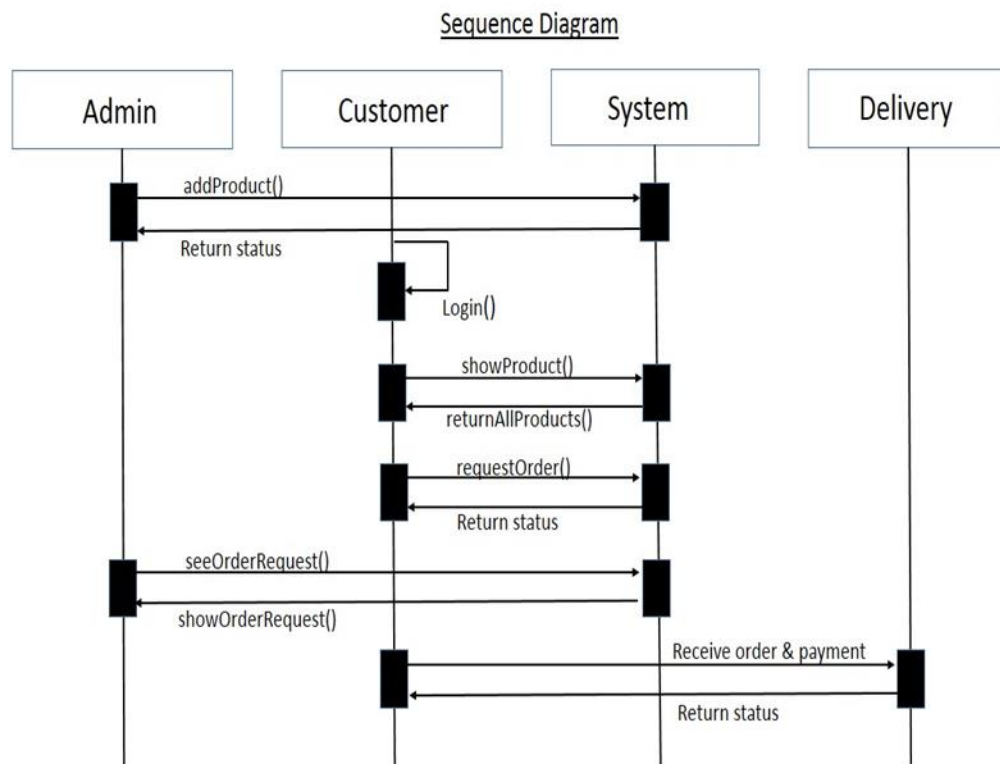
Sequence Diagram

Admin

Customer

System

Delivery

addProduct()

Return status

Login()

showProduct()

returnAllProducts()

requestOrder()

Return status

seeOrderRequest()

showOrderRequest()

Receive order & payment

Return status